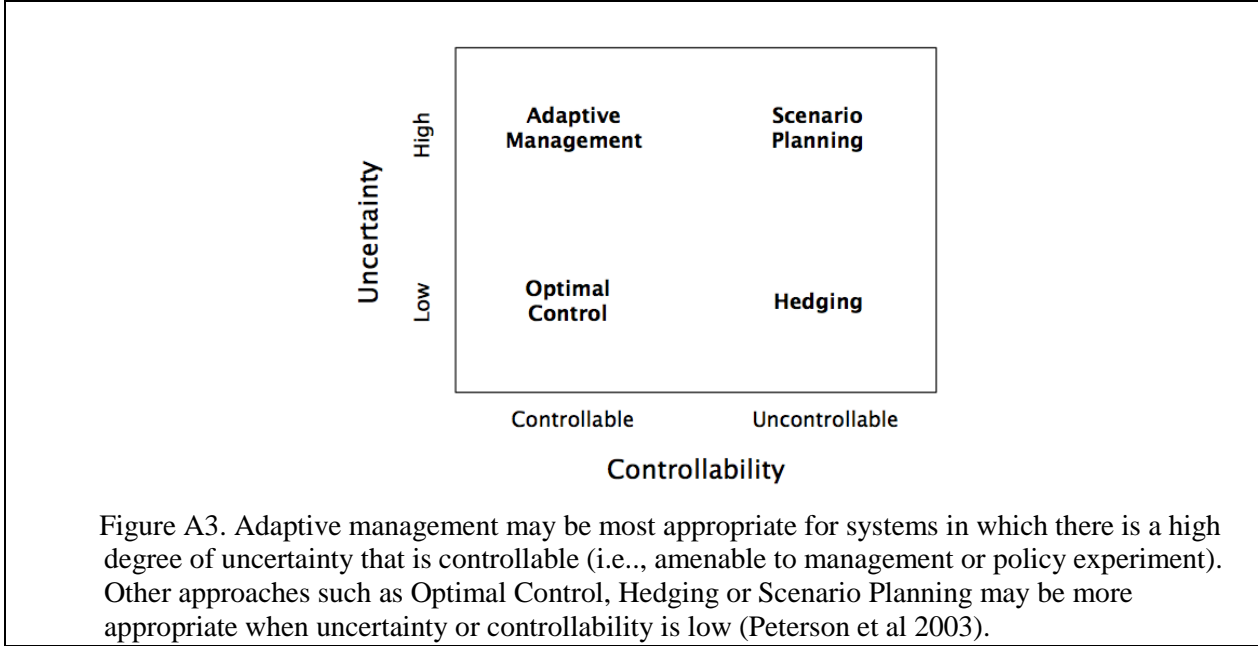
Uncertainty

High

Low

Adaptive Management

Scenario Planning

Optimal Control

Hedging

Controllable

Uncontrollable

Controllability

Figure A3. Adaptive management may be most appropriate for systems in which there is a high degree of uncertainty that is controllable (i.e.., amenable to management or policy experiment). Other approaches such as Optimal Control, Hedging or Scenario Planning may be more appropriate when uncertainty or controllability is low (Peterson et al 2003).